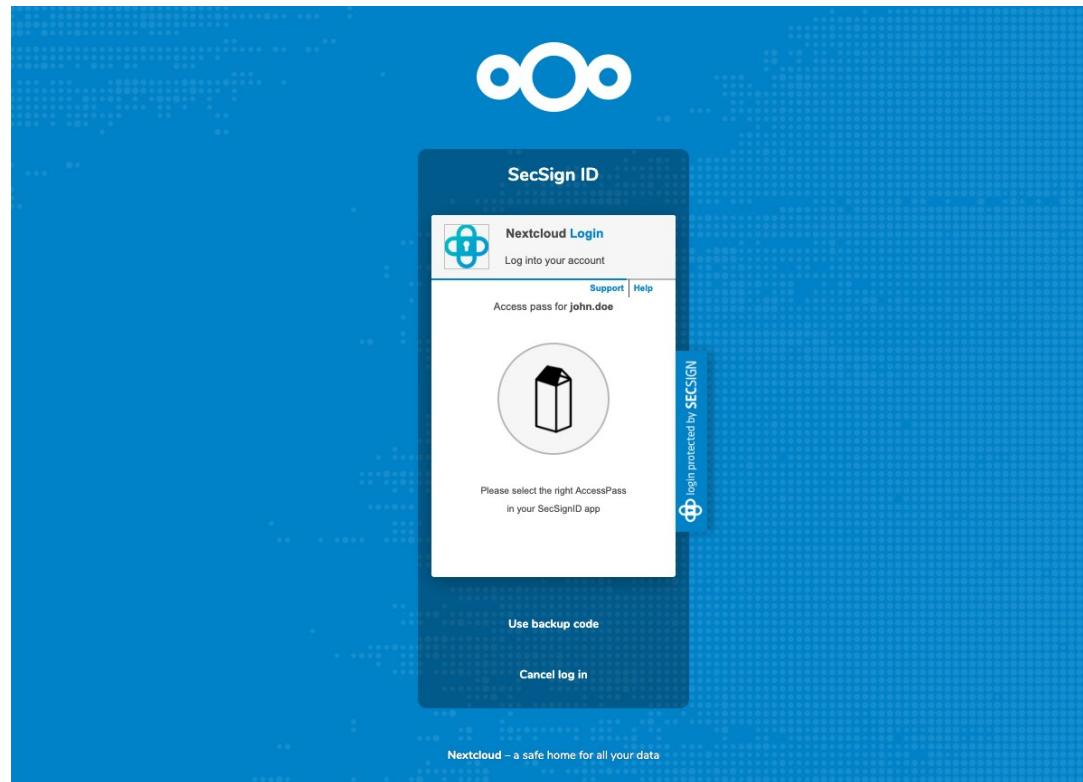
SecSign ID

Nextcloud Login

Log into your account

Support | Help

Access pass for john.doe

Please select the right AccessPass in your SecSignID app

login protected by SECSIGN

Use backup code

Cancel log in

Nextcloud – a safe home for all your data